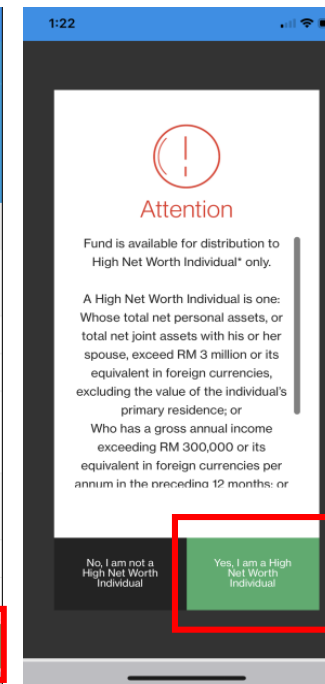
1:22

!

Attention

Fund is available for distribution to High Net Worth Individual* only.

A High Net Worth Individual is one: Whose total net personal assets, or total net joint assets with his or her spouse, exceed RM 3 million or its equivalent in foreign currencies, excluding the value of the individual's primary residence; or
Who has a gross annual income exceeding RM 300,000 or its equivalent in foreign currencies per annum in the preceding 12 months; or

No, I am not a High Net Worth Individual

Yes, I am a High Net Worth Individual